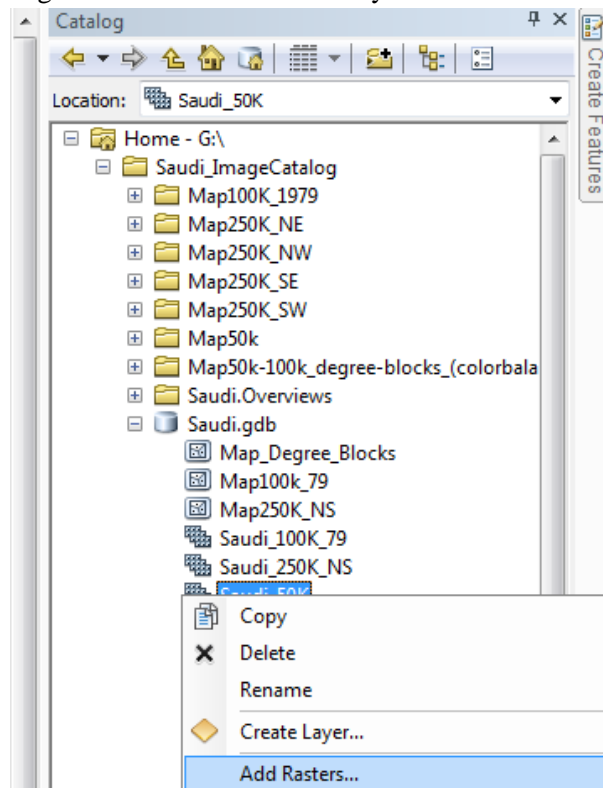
Catalog

Create Features

Location: Saudi_50K

Home - G:\
Saudi_ImageCatalog
Map100K_1979
Map250K_NE
Map250K_NW
Map250K_SE
Map250K_SW
Map50k
Map50k-100k_degree-blocks_(colorbala
Saudi.Overviews
Saudi.gdb
Map_Degree_Blocks
Map100k_79
Map250K_NS
Saudi_100K_79
Saudi_250K_NS
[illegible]

Copy
Delete
Rename
Create Layer...
Add Rasters...